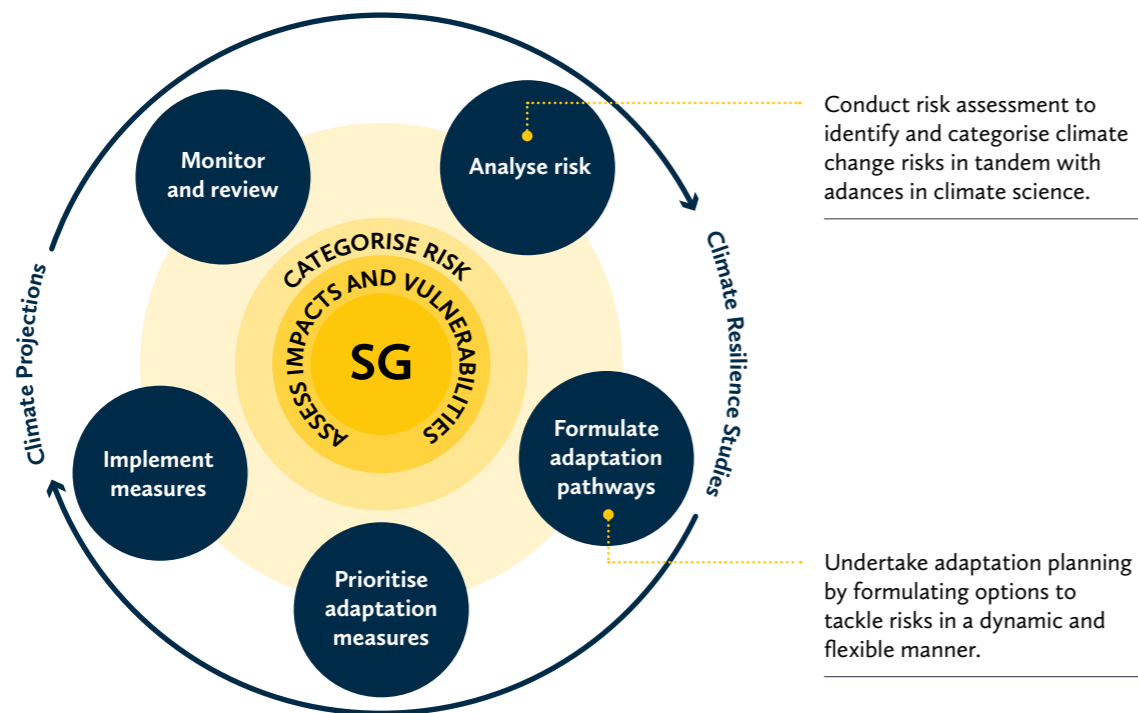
Monitor and review

Analyse risk

Conduct risk assessment to identify and categorise climate change risks in tandem with adances in climate science.

Climate Projections

Climate Resilience Studies

CATEGORISE RISK

ASSESS IMPACTS AND VULNERABILITIES

SG

Implement measures

Formulate adaptation pathways

Prioritise adaptation measures

Undertake adaptation planning by formulating options to tackle risks in a dynamic and flexible manner.